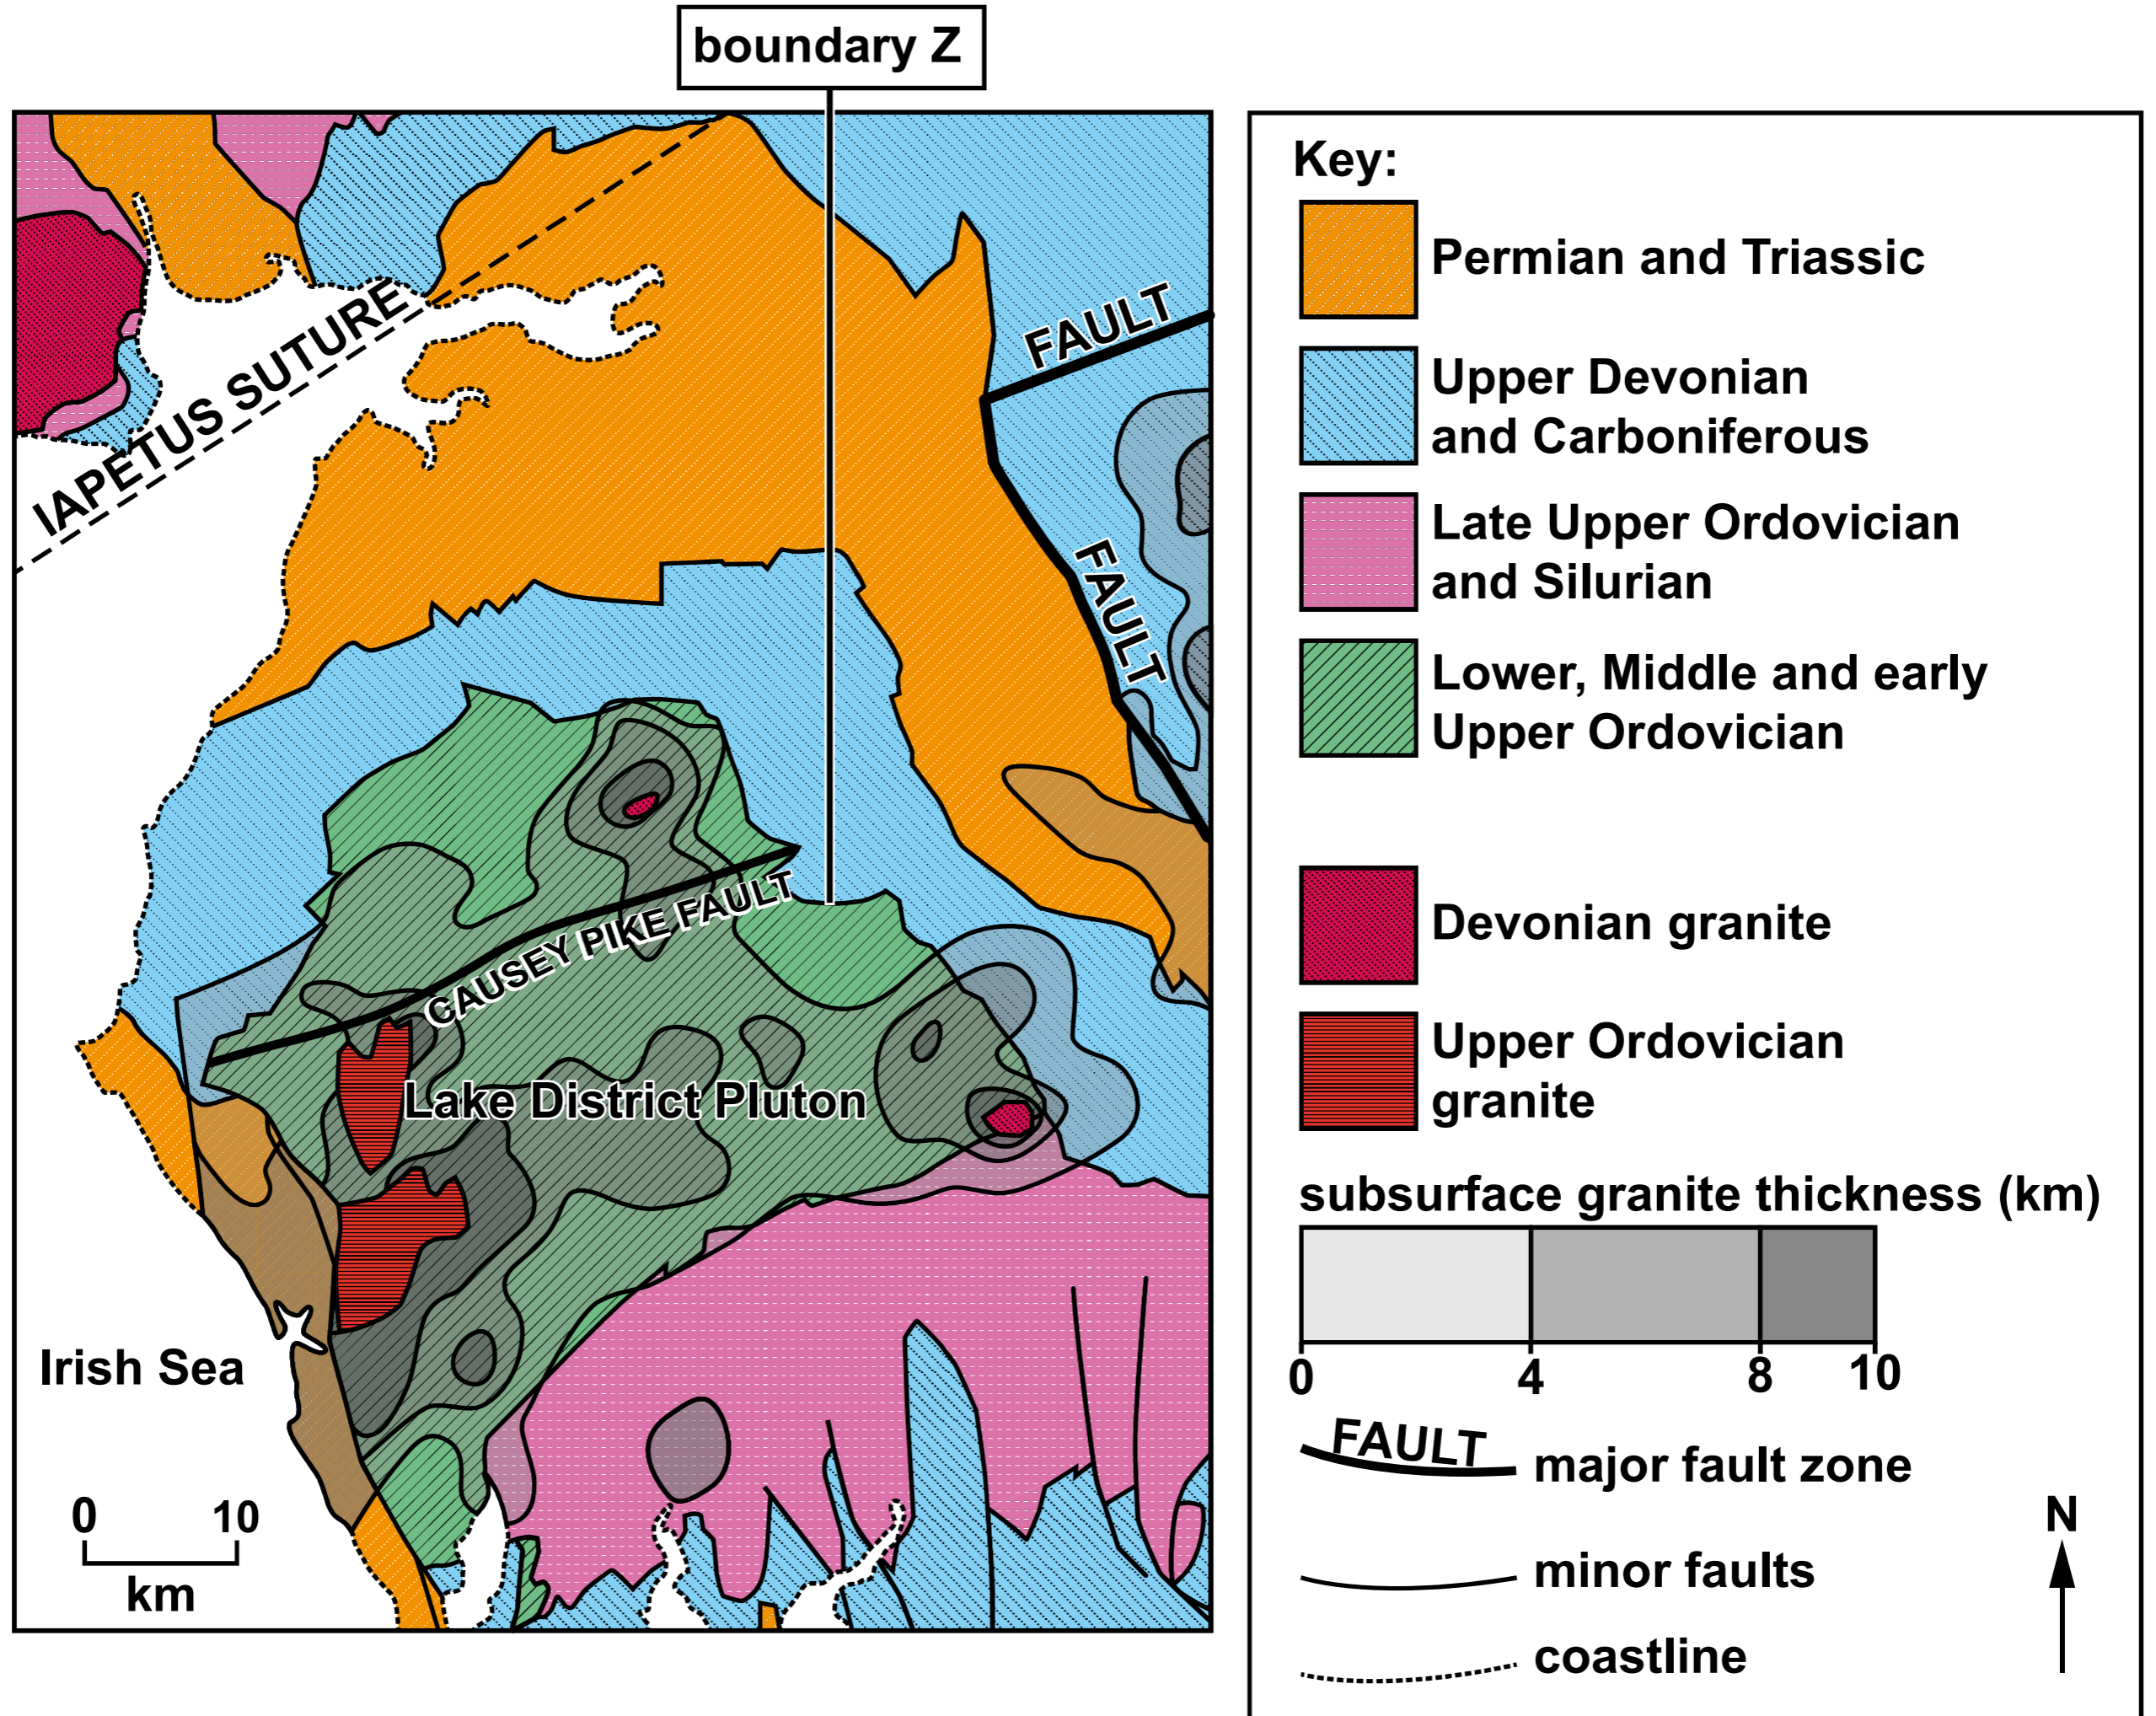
boundary Z

IAPETUS SUTURE

FAULT

FAULT

CAUSEY PIKE FAULT

Lake District Pluton

Irish Sea

0 10
km

Key:
Permian and Triassic
Upper Devonian and Carboniferous
Late Upper Ordovician and Silurian
Lower, Middle and early Upper Ordovician
Devonian granite
Upper Ordovician granite

subsurface granite thickness (km)
0 4 8 10

FAULT major fault zone
minor faults
coastline

N